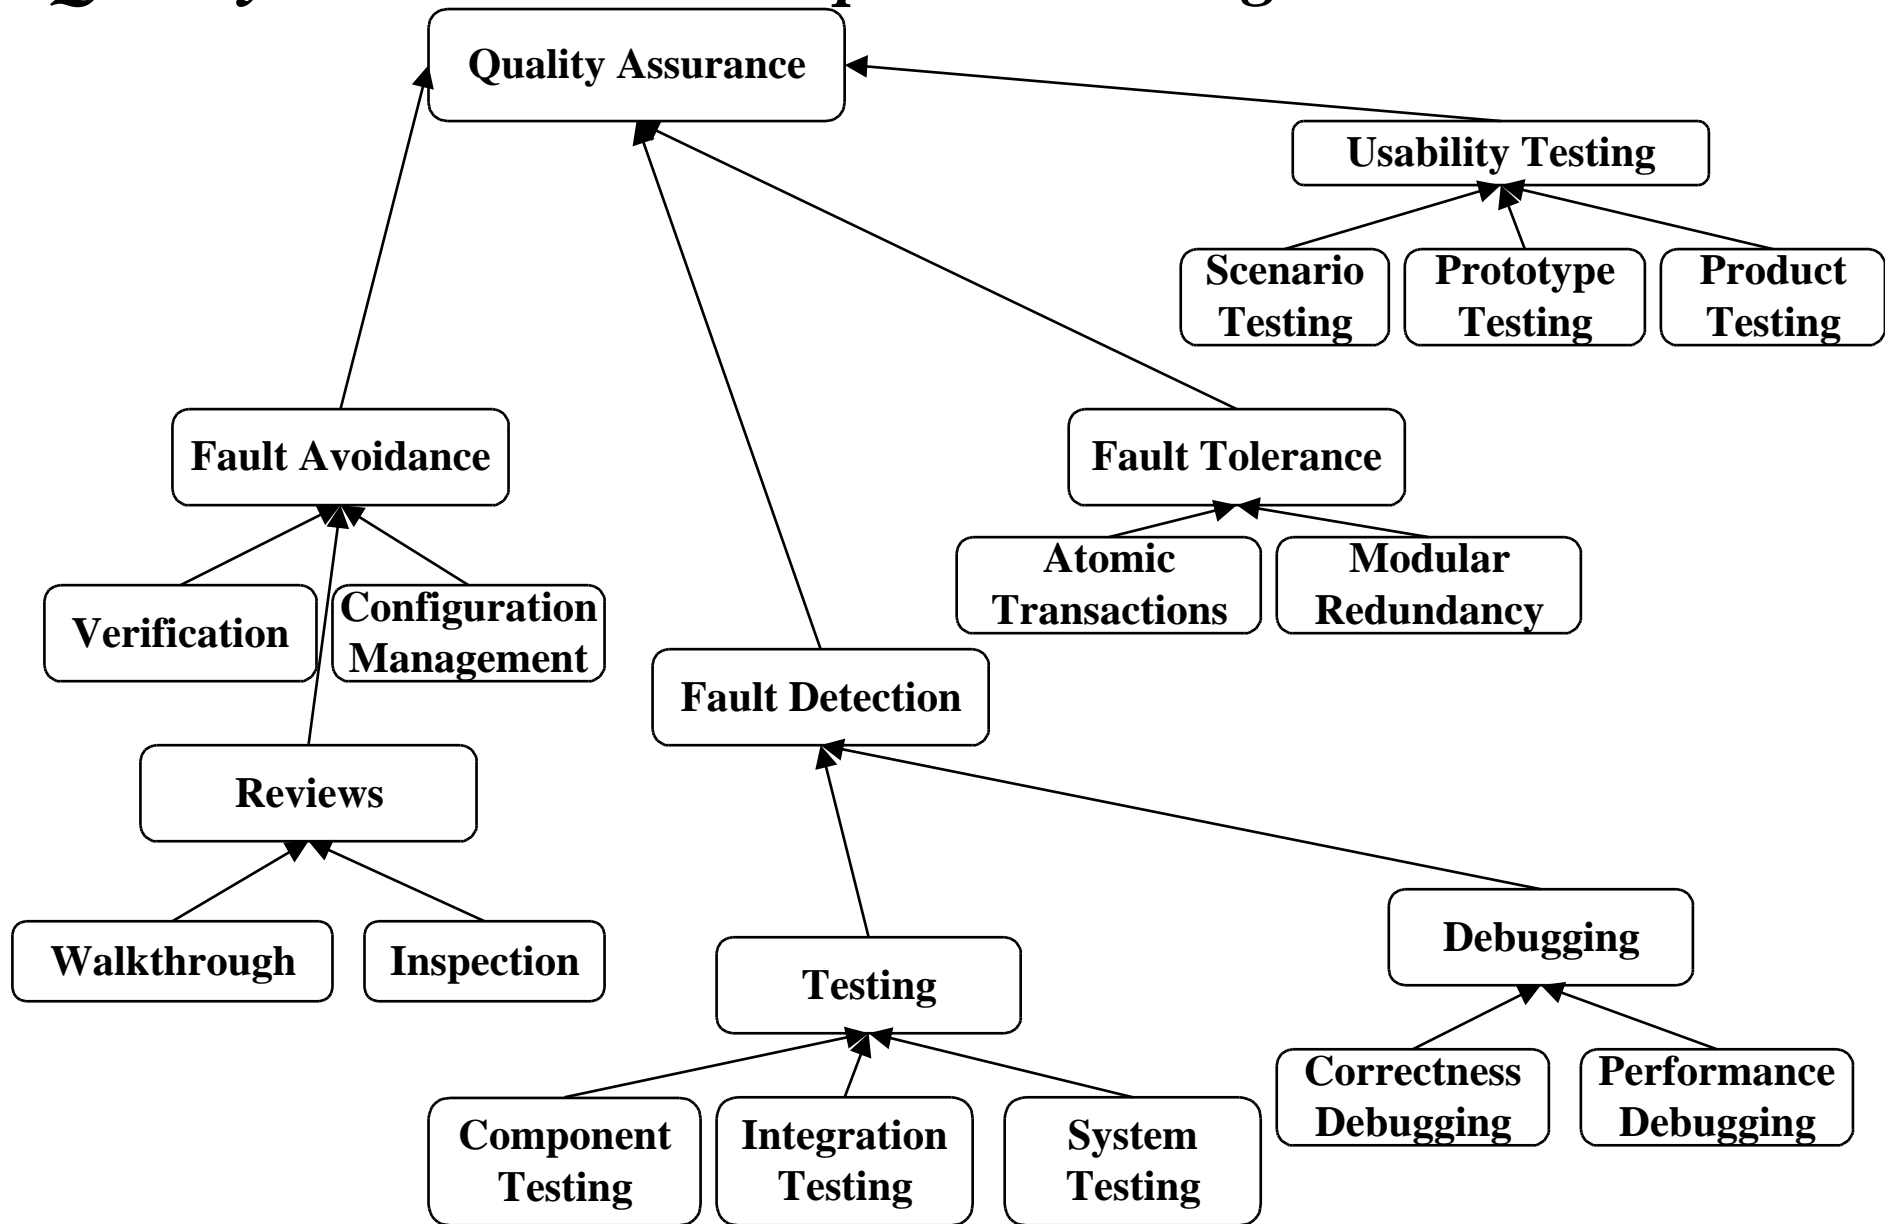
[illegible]

Quality Assurance

Usability Testing

Scenario Testing

Prototype Testing

Product Testing

Fault Avoidance

Fault Tolerance

Atomic Transactions

Modular Redundancy

Verification

Configuration Management

Fault Detection

Reviews

Walkthrough

Inspection

Testing

Debugging

Component Testing

Integration Testing

System Testing

Correctness Debugging

Performance Debugging